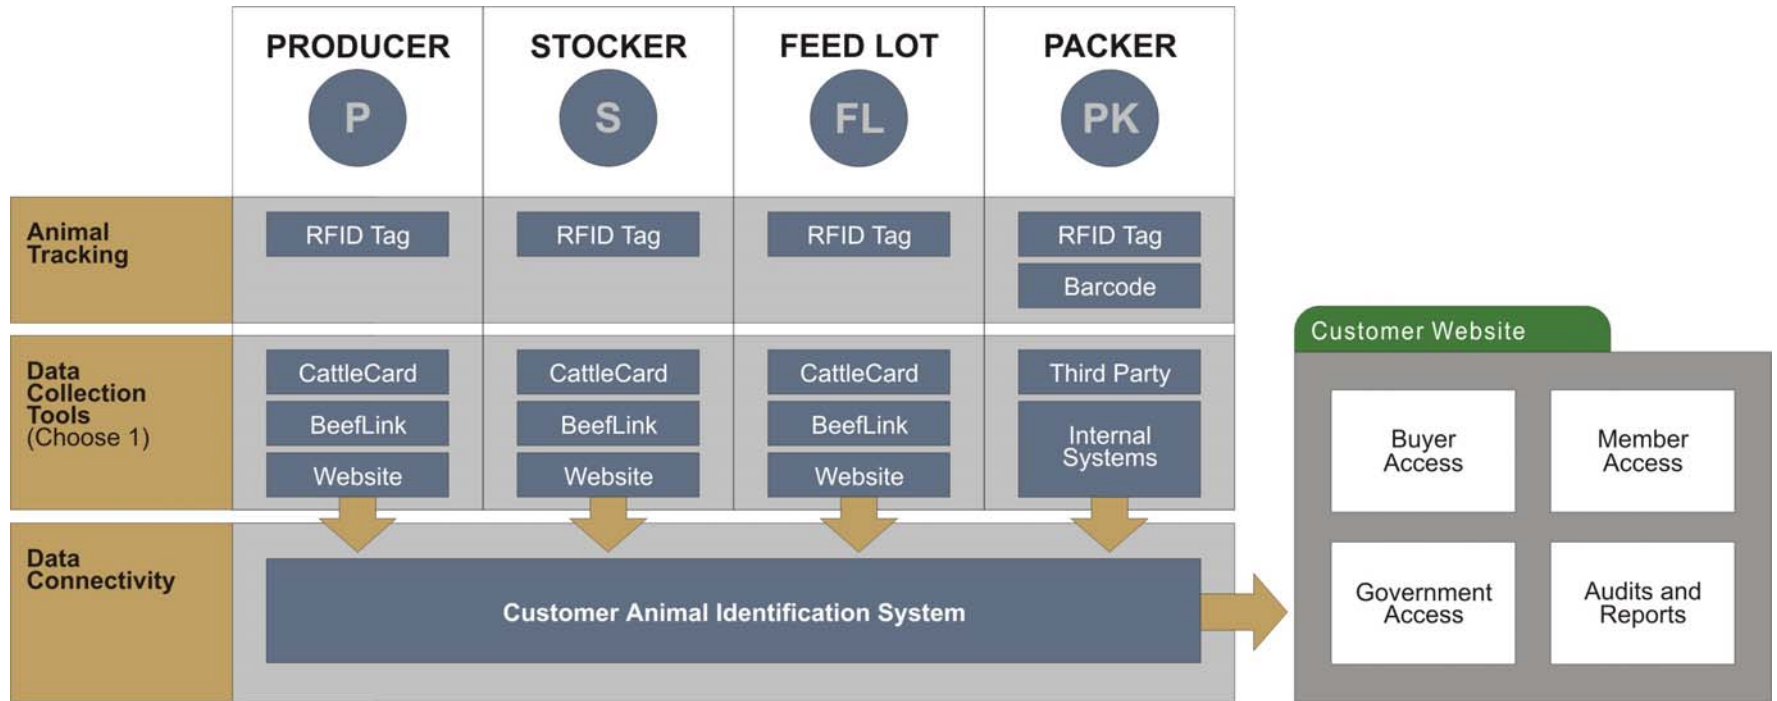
| | PRODUCER | STOCKER | FEED LOT | PACKER |
|---|---|---|---|---|
| | P | S | FL | PK |
| Animal Tracking | RFID Tag | RFID Tag | RFID Tag | RFID Tag<br>Barcode |
| Data Collection Tools (Choose 1) | CattleCard<br>BeefLink<br>Website | CattleCard<br>BeefLink<br>Website | CattleCard<br>BeefLink<br>Website | Third Party<br>Internal Systems |
| Data Connectivity | Customer Animal Identification System | | | |

Customer Website

Buyer Access

Member Access

Government Access

Audits and Reports